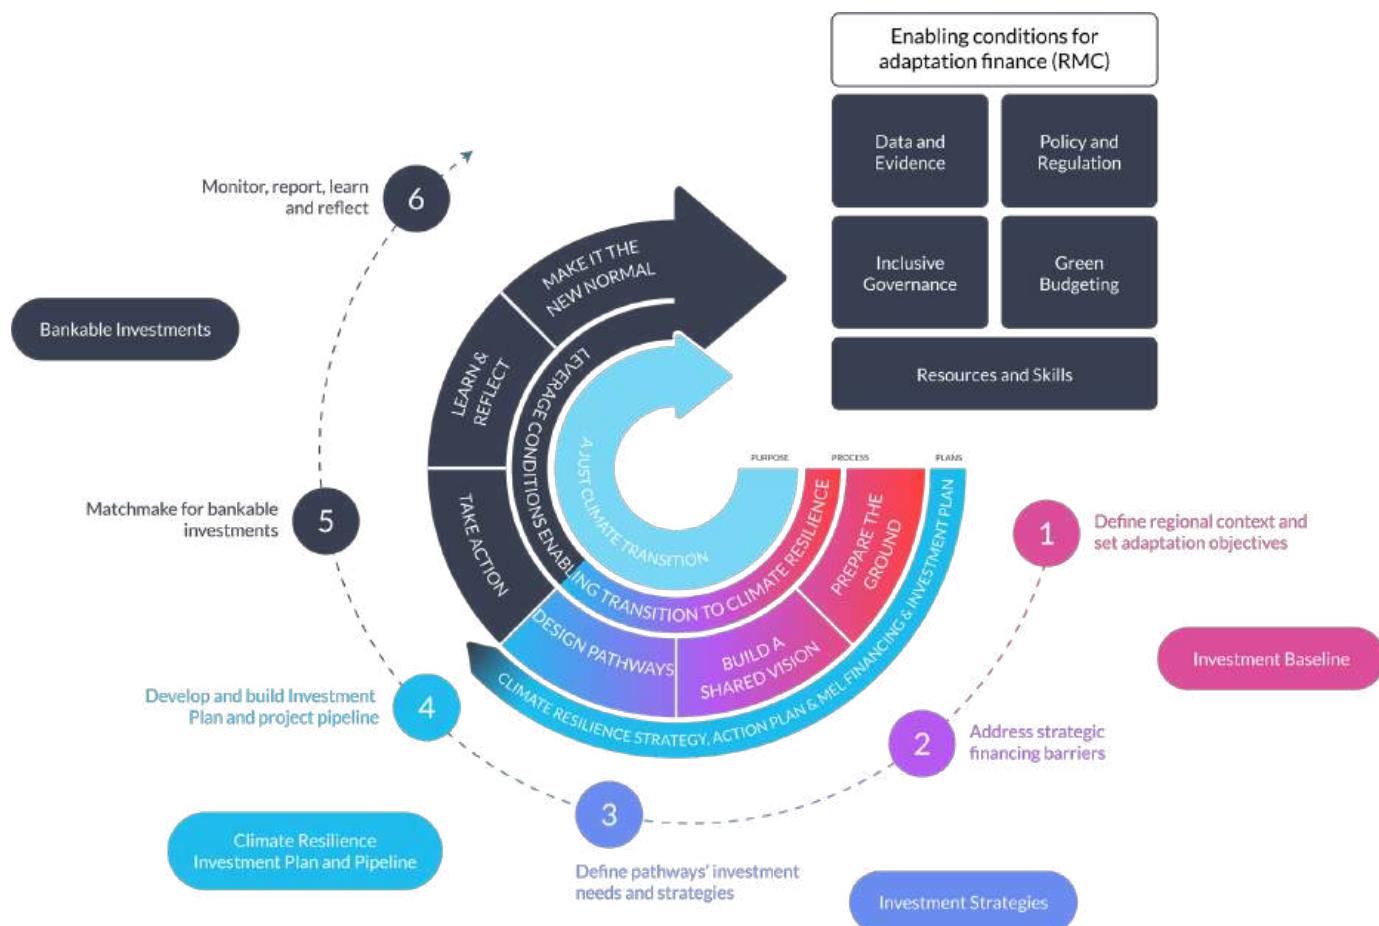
Enabling conditions for adaptation finance (RMC)

Data and Evidence

Policy and Regulation

Inclusive Governance

Green Budgeting

Resources and Skills

Monitor, report, learn and reflect

6

Bankable Investments

MAKE IT THE NEW NORMAL

LEARN & REFLECT

LEVERAGE CONDITIONS ENABLING TRANSITION TO CLIMATE RESILIENCE

A JUST CLIMATE TRANSITION

PURPOSE

PROCESS

PLANS

TAKE ACTION

PREPARE THE GROUND

BUILD A SHARED VISION

DESIGN PATHWAYS

CLIMATE RESILIENCE STRATEGY, ACTION PLAN & MEL FINANCING & INVESTMENT PLAN

Matchmake for bankable investments

5

1

Define regional context and set adaptation objectives

Investment Baseline

Develop and build Investment Plan and project pipeline

4

2

Address strategic financing barriers

3

Climate Resilience Investment Plan and Pipeline

Define pathways' investment needs and strategies

Investment Strategies